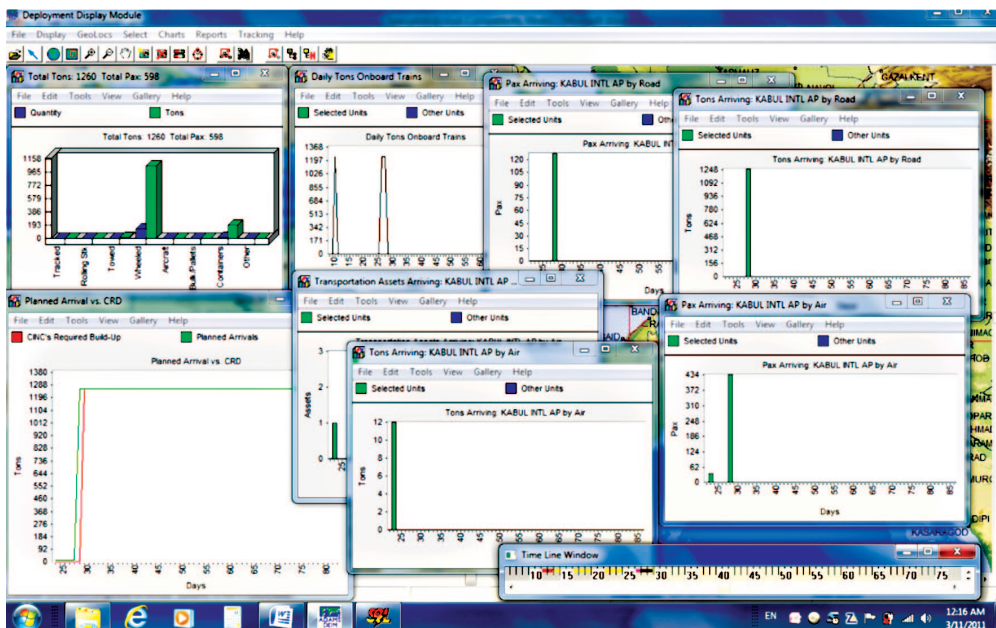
Deployment Display Module

File Display GeoLocs Select Charts Reports Tracking Help

Total Tons: 1260 Total Pax: 598

File Edit Tools View Gallery Help

Quantity Tons

Total Tons: 1260 Total Pax: 598

1158
965
772
579
386
193
0

Tracked
Rolling Stk
Towed
Wheeled
Aircraft
Bulk Pallets
Containers
Other

Daily Tons Onboard Trains

File Edit Tools View Gallery Help

Selected Units

Daily Tons Onboard Trains

1368
1197
1026
855
684
513
342
171
0

Pax Arriving: KABUL INTL AP by Road

File Edit Tools View Gallery Help

Selected Units Other

Pax Arriving: KABUL INTL AP

120
105
90
75
60
45
30
15
0

Pax

Tons Arriving: KABUL INTL AP by Road

File Edit Tools View Gallery Help

Selected Units Other Units

Tons Arriving: KABUL INTL AP by Road

1248
1092
936
780
624
468
312
156
0

Tons

Planned Arrival vs. CRD

File Edit Tools View Gallery Help

CINC's Required Build-Up Planned Arrivals

Planned Arrival vs. CRD

1380
1288
1196
1104
1012
920
828
736
644
552
460
368
276
184
92
0

Tons

25 30 35 40 45 50 55 60 65 70 75 80

Days

Transportation Assets Arriving: KABUL INTL AP

File Edit Tools View Gallery Help

Selected Units Other Units

3
2
1
0

Assets

Tons Arriving: KABUL INTL AP by Air

File Edit Tools View Gallery Help

Selected Units Other Units

Tons Arriving: KABUL INTL AP by Air

12
10
8
6
4
2
0

Tons

Pax Arriving: KABUL INTL AP by Air

File Edit Tools View Gallery Help

Selected Units Other Units

Pax Arriving: KABUL INTL AP by Air

434
372
310
248
186
124
62
0

Pax

Days

Time Line Window

10 15 20 25 30 35 40 45 50 55 60 65 70 75

GAZALKENT

EN 12:16 AM 3/11/2011